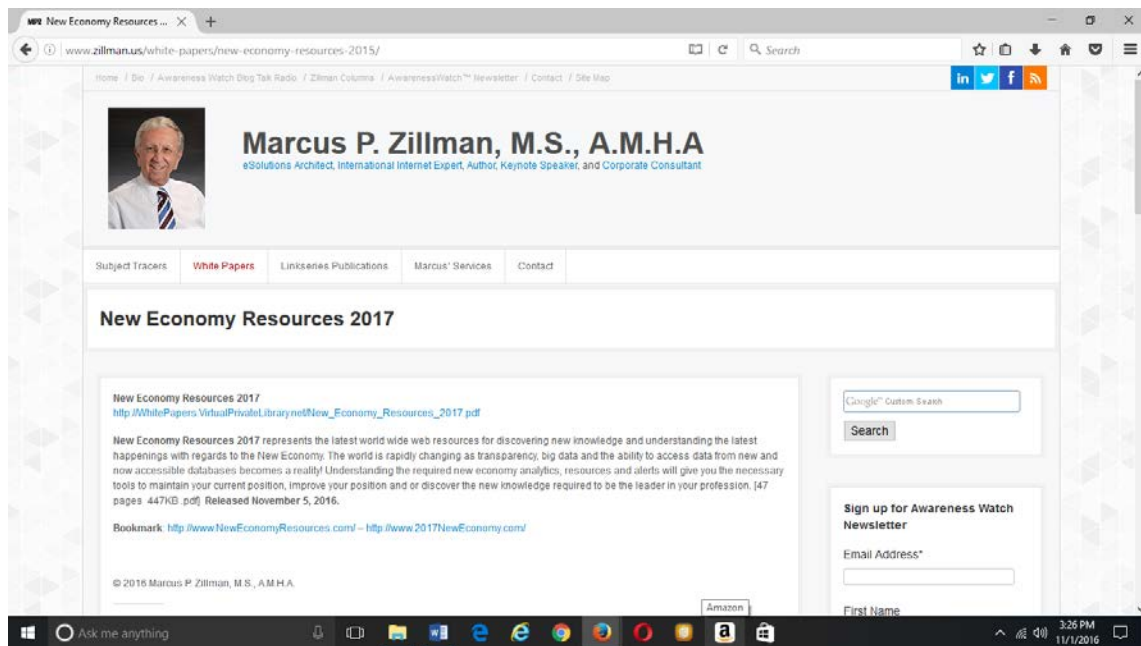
New Economy Resources ... ×

www.zillman.us/white-papers/new-economy-resources-2015/

Search

Home / Bio / Awareness Watch Blog Talk Radio / Zillman Columns / AwarenessWatch™ Newsletter / Contact / Site Map

Marcus P. Zillman, M.S., A.M.H.A

eSolutions Architect, International Internet Expert, Author, Keynote Speaker, and Corporate Consultant

Subject Tracers | White Papers | Linkseries Publications | Marcus' Services | Contact

New Economy Resources 2017

New Economy Resources 2017
http://WhitePapers.VirtualPrivateLibrary.net/New_Economy_Resources_2017.pdf

New Economy Resources 2017 represents the latest world wide web resources for discovering new knowledge and understanding the latest happenings with regards to the New Economy. The world is rapidly changing as transparency, big data and the ability to access data from new and now accessible databases becomes a reality! Understanding the required new economy analytics, resources and alerts will give you the necessary tools to maintain your current position, improve your position and or discover the new knowledge required to be the leader in your profession. [47 pages 447KB .pdf] Released November 5, 2016.

Bookmark: http://www.NewEconomyResources.com/ – http://www.2017NewEconomy.com/

© 2016 Marcus P. Zillman, M.S., A.M.H.A.

Amazon

Google™ Custom Search

Search

Sign up for Awareness Watch Newsletter

Email Address*

First Name

Ask me anything

3:26 PM
11/1/2016